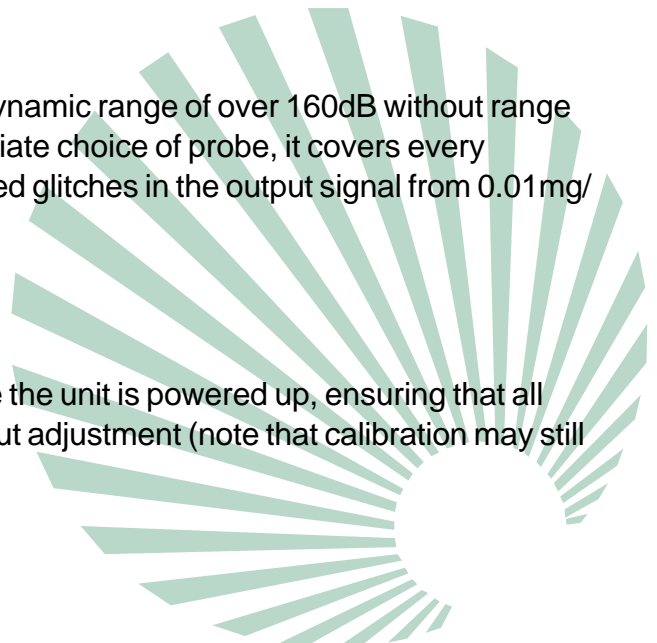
ynamic range of over 160dB without range
iate choice of probe, it covers every
ed glitches in the output signal from 0.01mg/

e the unit is powered up, ensuring that all
ut adjustment (note that calibration may still